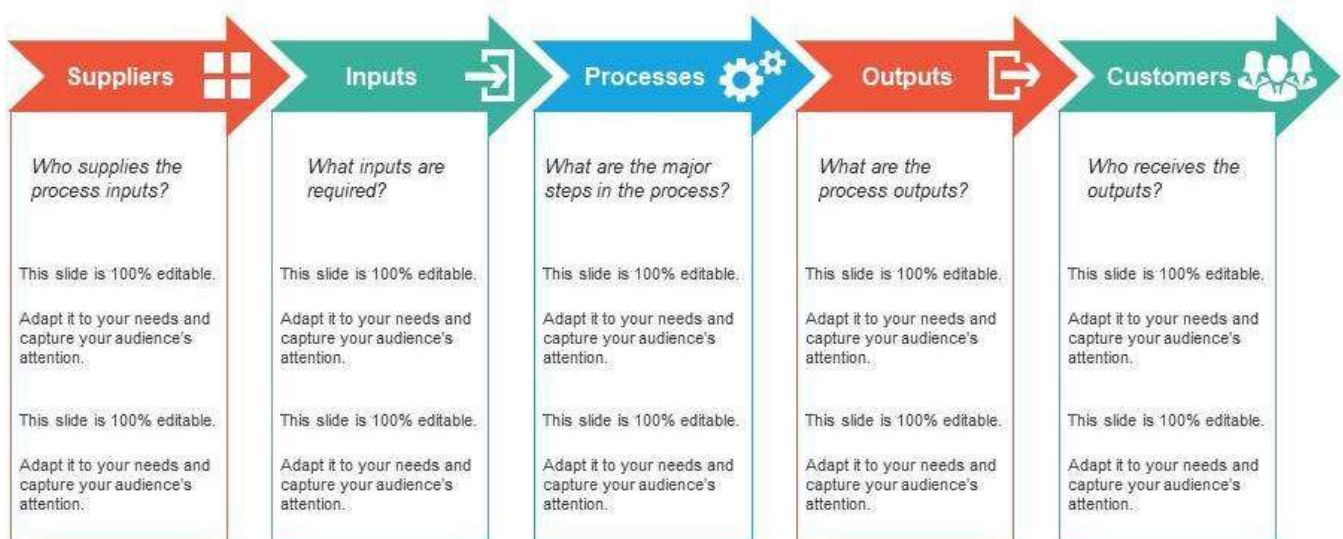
Suppliers

Who supplies the process inputs?

This slide is 100% editable.

Adapt it to your needs and capture your audience's attention.

This slide is 100% editable.

Adapt it to your needs and capture your audience's attention.

Inputs

What inputs are required?

This slide is 100% editable.

Adapt it to your needs and capture your audience's attention.

This slide is 100% editable.

Adapt it to your needs and capture your audience's attention.

Processes

What are the major steps in the process?

This slide is 100% editable.

Adapt it to your needs and capture your audience's attention.

This slide is 100% editable.

Adapt it to your needs and capture your audience's attention.

Outputs

What are the process outputs?

This slide is 100% editable.

Adapt it to your needs and capture your audience's attention.

This slide is 100% editable.

Adapt it to your needs and capture your audience's attention.

Customers

Who receives the outputs?

This slide is 100% editable.

Adapt it to your needs and capture your audience's attention.

This slide is 100% editable.

Adapt it to your needs and capture your audience's attention.